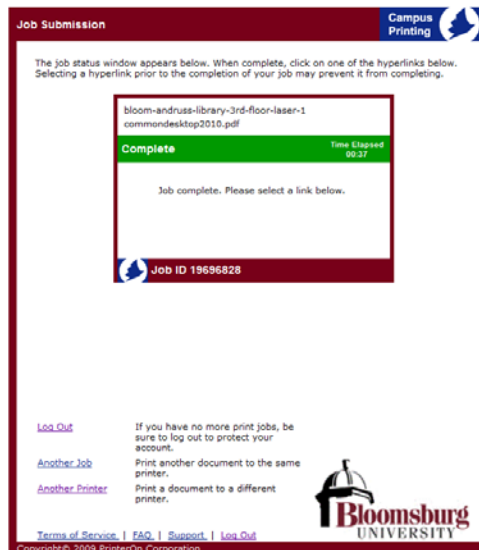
Job Submission

Campus Printing

The job status window appears below. When complete, click on one of the hyperlinks below. Selecting a hyperlink prior to the completion of your job may prevent it from completing.

bloom-andruss-library-3rd-floor-laser-1
commondesktop2010.pdf

Complete

Time Elapsed
00:37

Job complete. Please select a link below.

Job ID 19696828

Log Out

If you have no more print jobs, be sure to log out to protect your account.

Another Job

Print another document to the same printer.

Another Printer

Print a document to a different printer.

Bloomsburg
UNIVERSITY

Terms of Service | FAQ | Support | Log Out

Copyright© 2009 PrinterOn Corporation